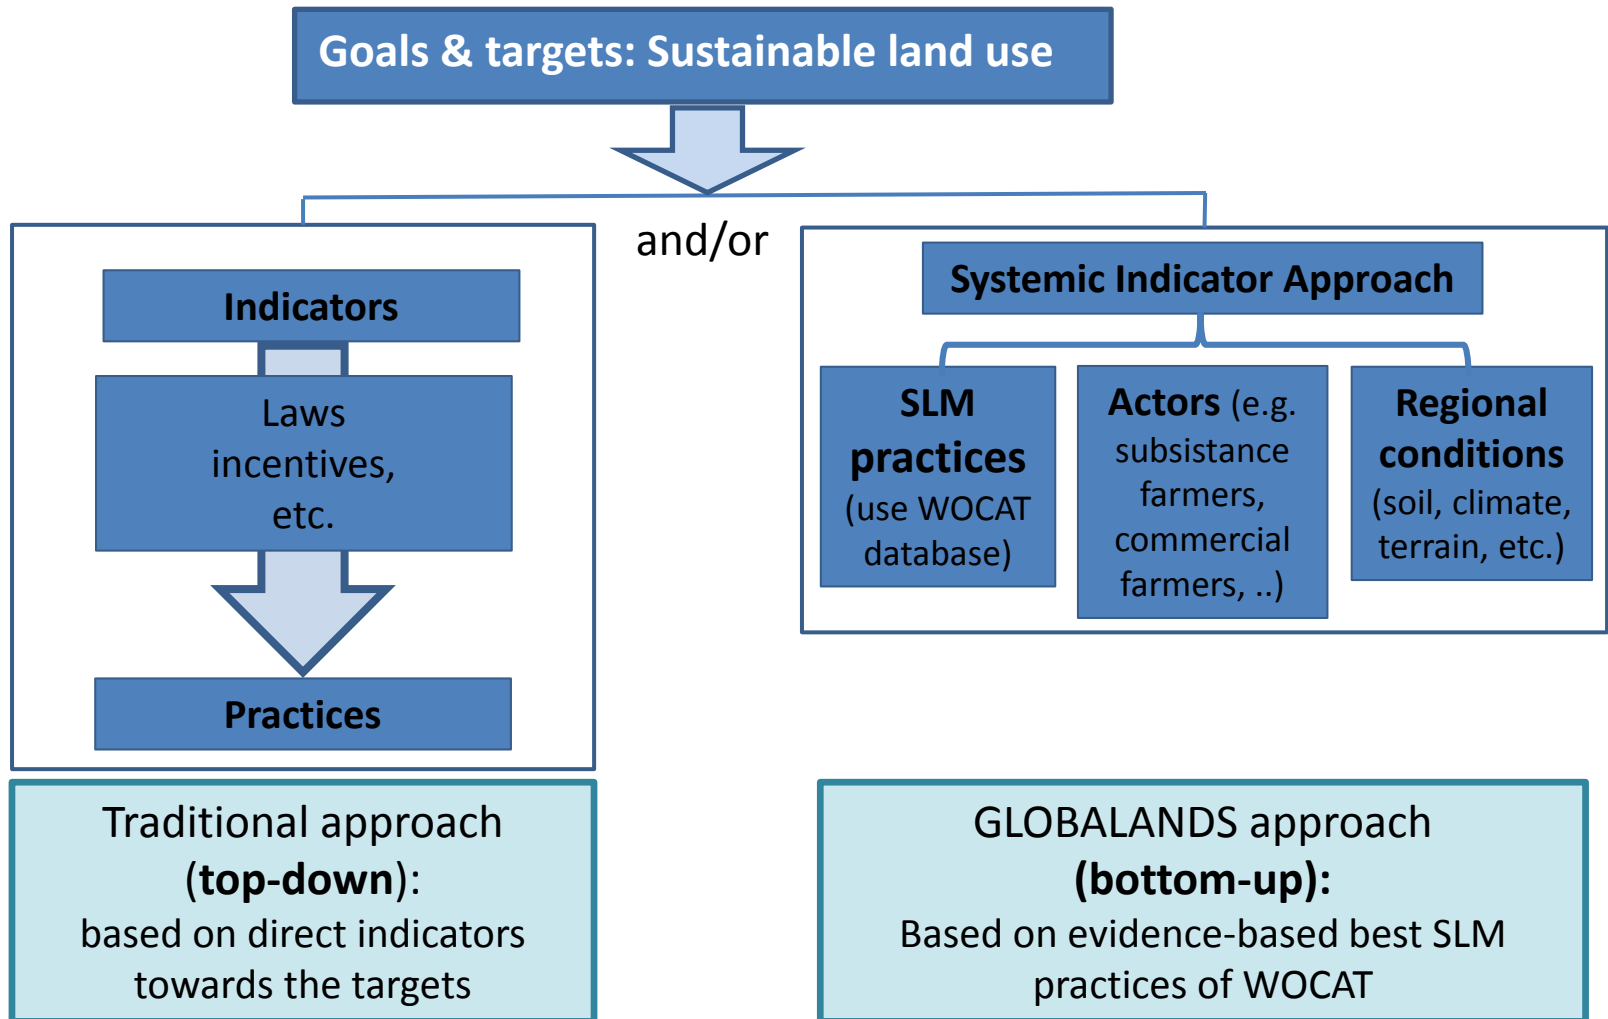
Goals & targets: Sustainable land use

and/or

Indicators

Laws incentives, etc.

Practices

Systemic Indicator Approach

SLM practices (use WOCAT database)

Actors (e.g. subsistance farmers, commercial farmers, ..)

Regional conditions (soil, climate, terrain, etc.)

Traditional approach (top-down): based on direct indicators towards the targets

GLOBALANDS approach (bottom-up): Based on evidence-based best SLM practices of WOCAT